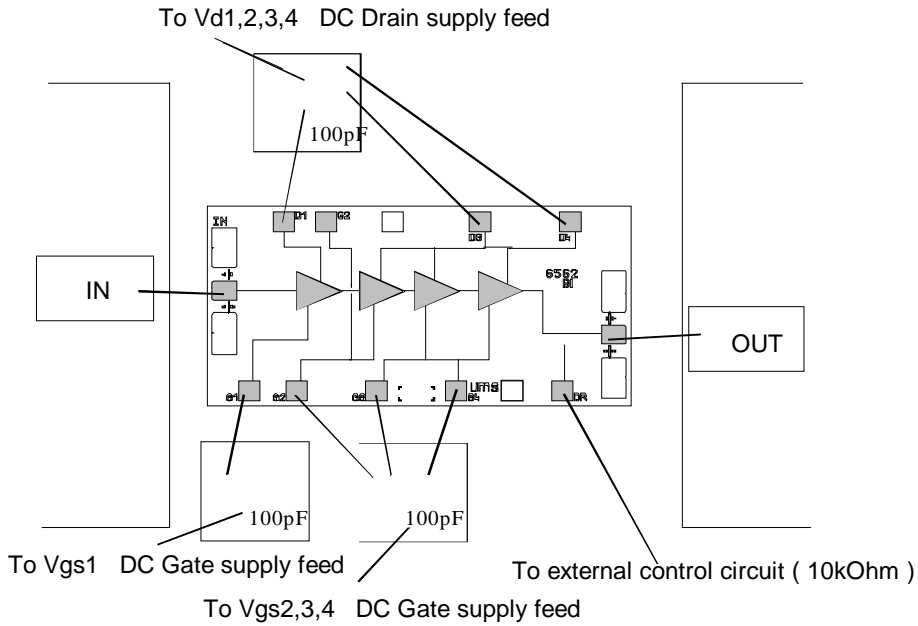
To Vd1,2,3,4 DC Drain supply feed

100pF

IN

D1 D2 D3 D4

6562 B1

OUT

G1 G2 G3 G4 UMS DR

100pF

100pF

To Vgs1 DC Gate supply feed

To external control circuit ( 10kOhm )

To Vgs2,3,4 DC Gate supply feed